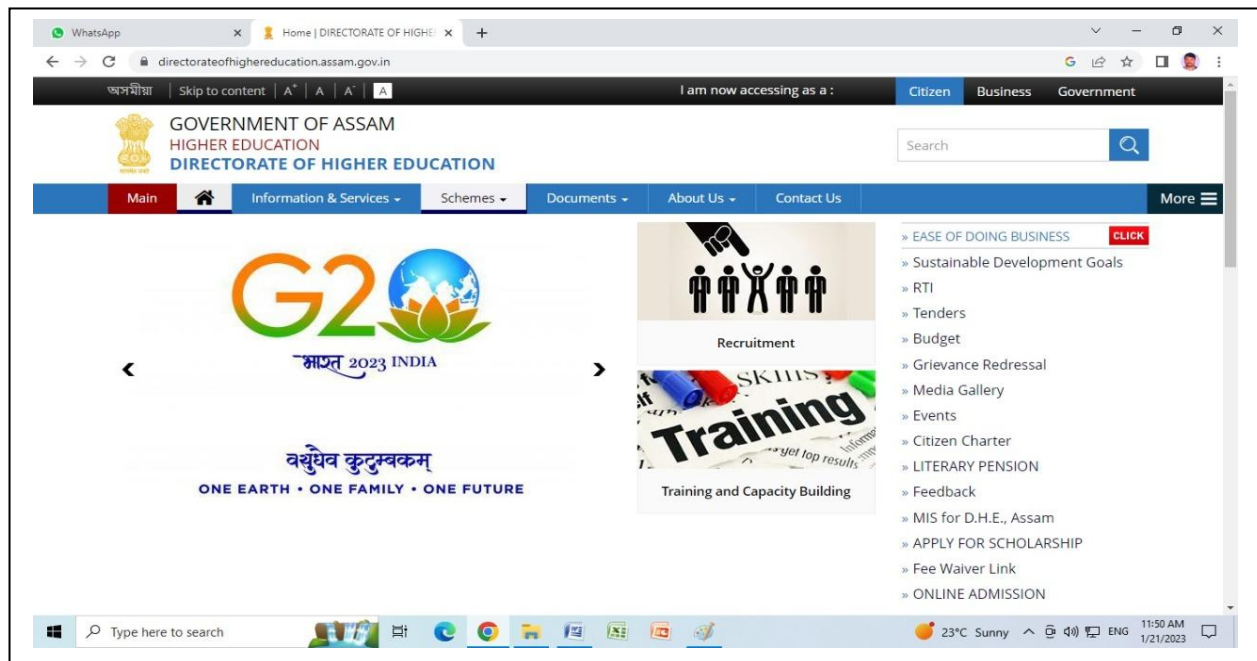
WhatsApp × Home | DIRECTORATE OF HIGHE × +

directorateofhighereducation.assam.gov.in

অসমীয়া | Skip to content | A⁺ | A | A⁻ | A

I am now accessing as a : Citizen Business Government

GOVERNMENT OF ASSAM
HIGHER EDUCATION
DIRECTORATE OF HIGHER EDUCATION

Search

Main | Information & Services | Schemes | Documents | About Us | Contact Us | More

G20
भारत 2023 INDIA
वसुधैव कुटुम्बकम्
ONE EARTH • ONE FAMILY • ONE FUTURE

Recruitment

SKILLS
Training
get top results
Training and Capacity Building

» EASE OF DOING BUSINESS CLICK
» Sustainable Development Goals
» RTI
» Tenders
» Budget
» Grievance Redressal
» Media Gallery
» Events
» Citizen Charter
» LITERARY PENSION
» Feedback
» MIS for D.H.E., Assam
» APPLY FOR SCHOLARSHIP
» Fee Waiver Link
» ONLINE ADMISSION

Type here to search

23°C Sunny ENG 11:50 AM 1/21/2023